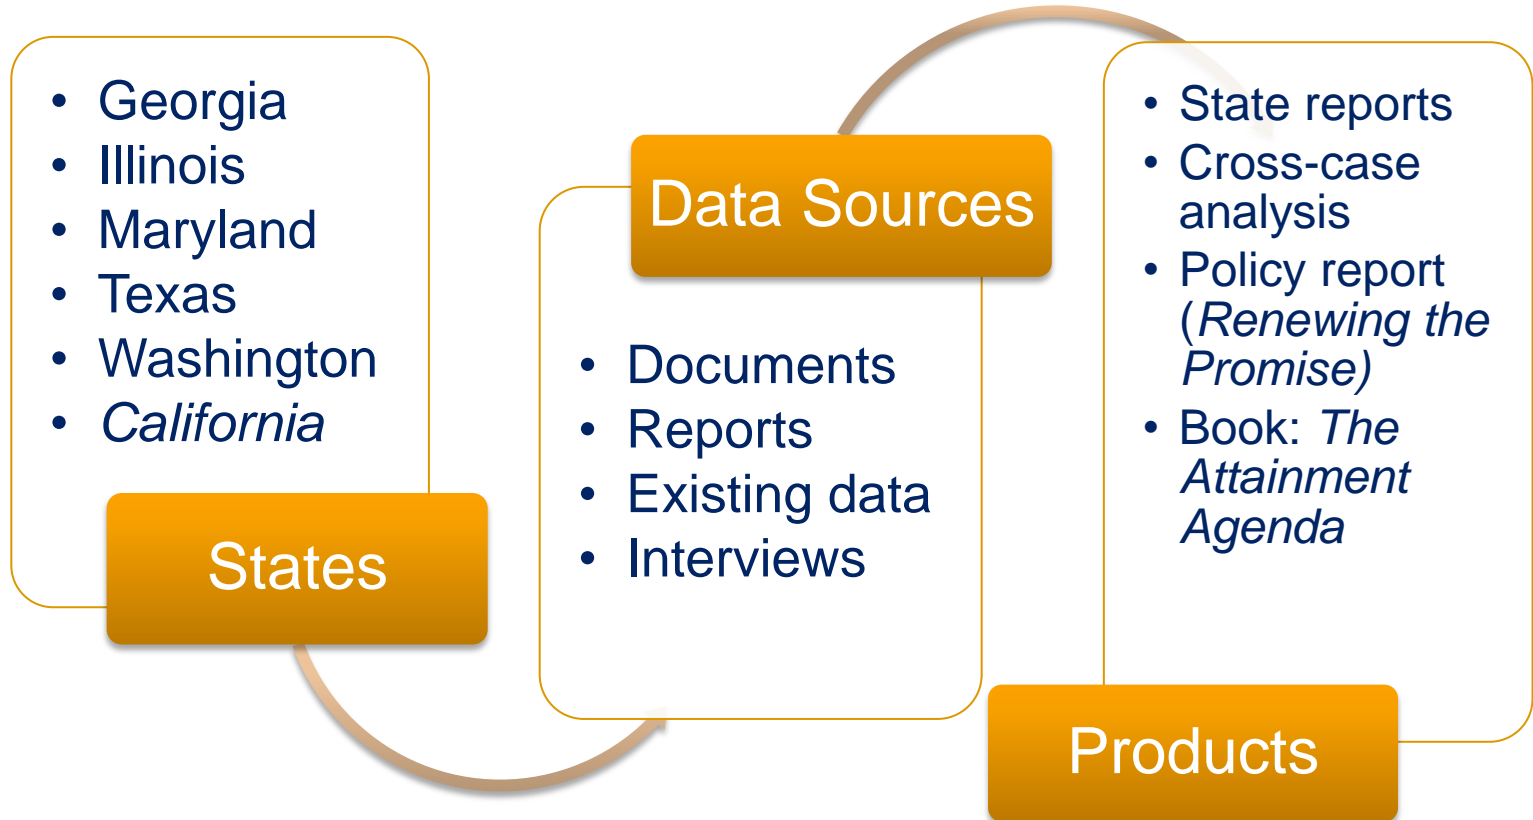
- Georgia
- Illinois
- Maryland
- Texas
- Washington
- *California*

States

Data Sources

- Documents
- Reports
- Existing data
- Interviews

- State reports
- Cross-case analysis
- Policy report (*Renewing the Promise)*
- Book: *The Attainment Agenda*

Products